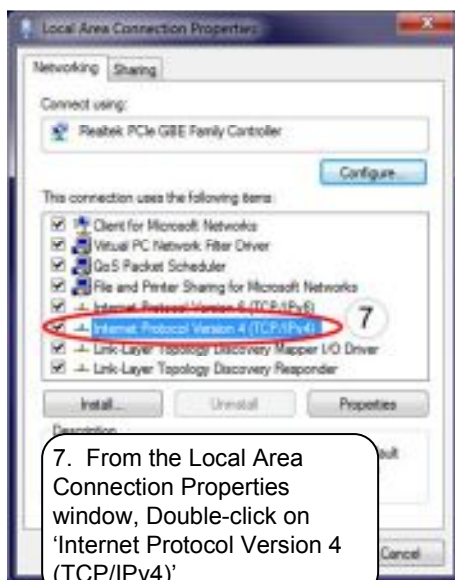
Local Area Connection Properties

Networking | Sharing

Connect using:

Realtek PCIe GBE Family Controller

Configure...

This connection uses the following items:

Client for Microsoft Networks
Virtual PC Network Filter Driver
QoS Packet Scheduler
File and Printer Sharing for Microsoft Networks
Internet Protocol Version 6 (TCP/IPv6)
Internet Protocol Version 4 (TCP/IPv4)
Link-Layer Topology Discovery Mapper I/O Driver
Link-Layer Topology Discovery Responder

7

Install... | Uninstall | Properties

Description

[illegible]ult

Cancel

7. From the Local Area Connection Properties window, Double-click on 'Internet Protocol Version 4 (TCP/IPv4)'